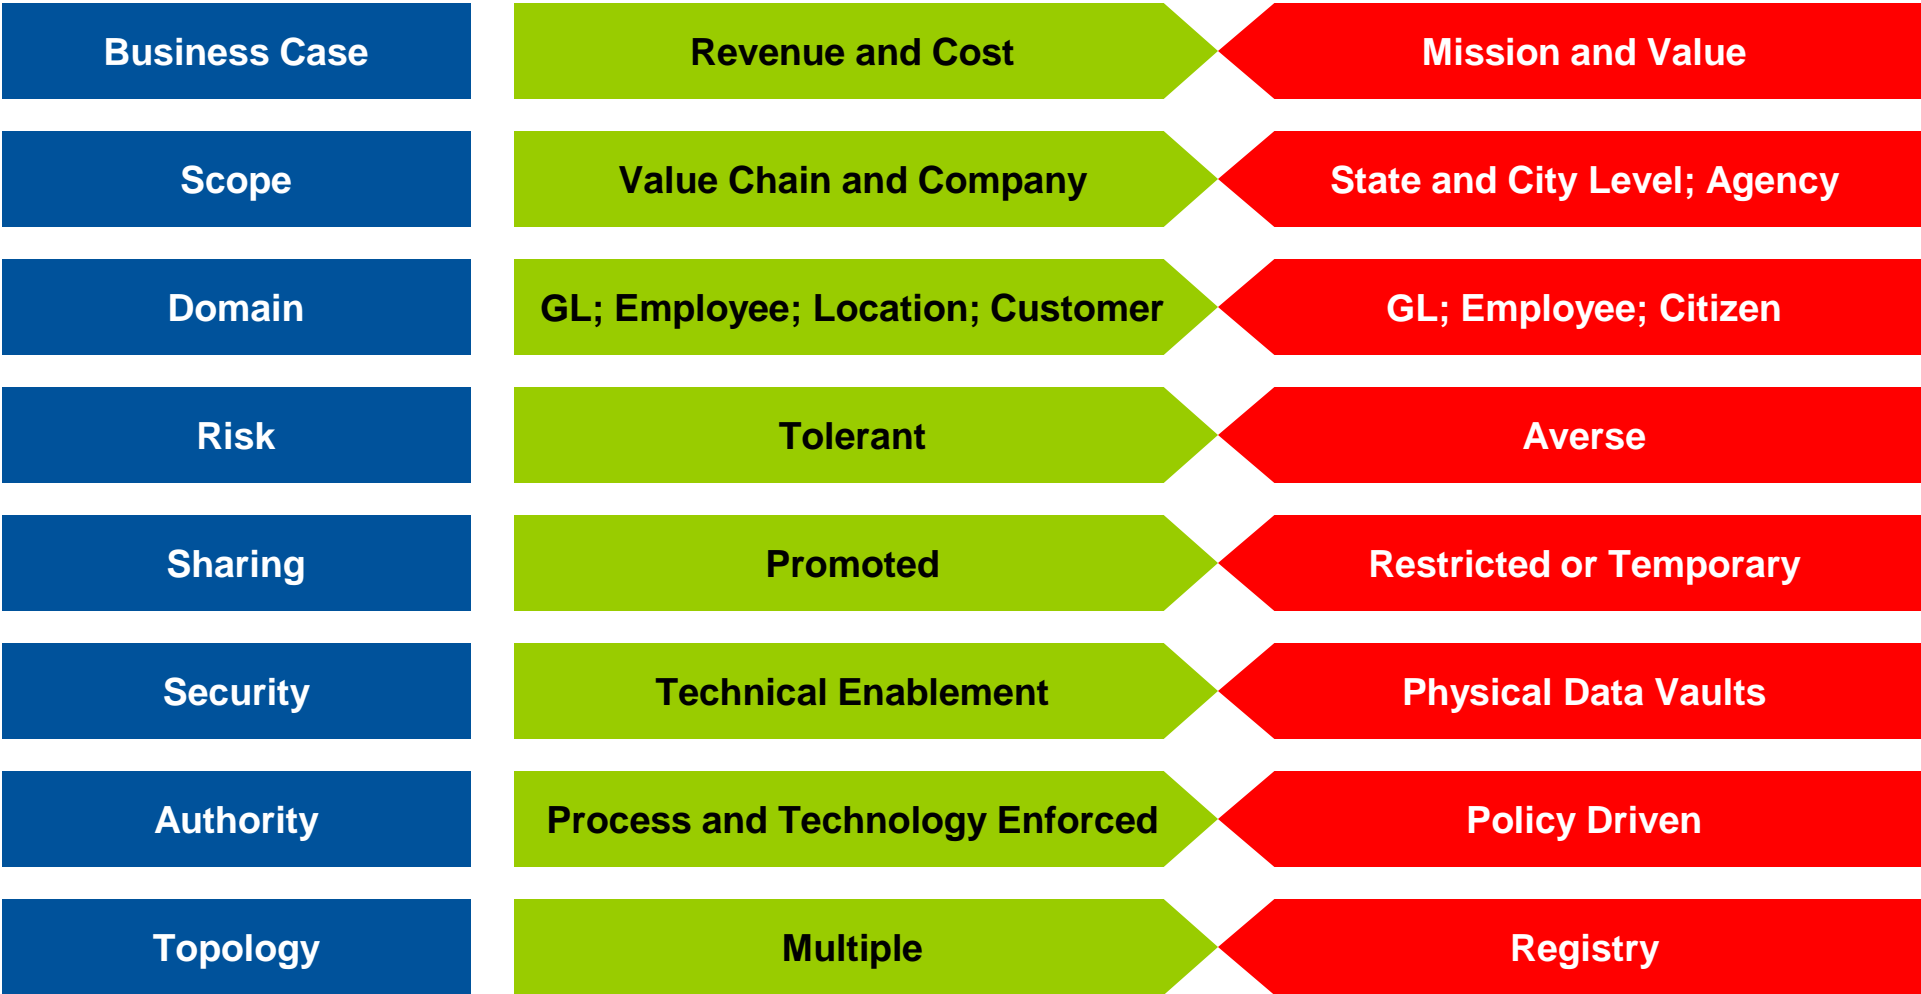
Business Case
Revenue and Cost
Mission and Value

Scope
Value Chain and Company
State and City Level; Agency

Domain
GL; Employee; Location; Customer
GL; Employee; Citizen

Risk
Tolerant
Averse

Sharing
Promoted
Restricted or Temporary

Security
Technical Enablement
Physical Data Vaults

Authority
Process and Technology Enforced
Policy Driven

Topology
Multiple
Registry